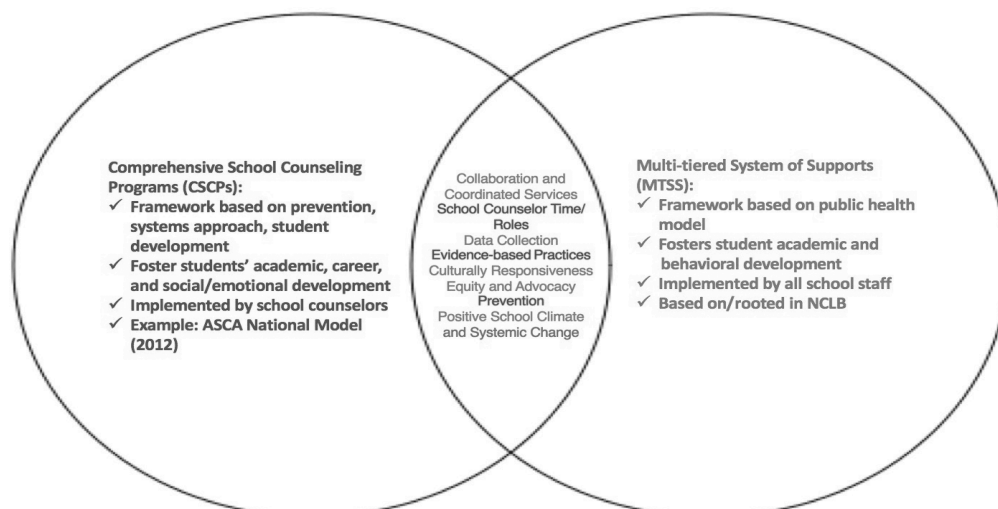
Comprehensive School Counseling Programs (CSCPs):
✓ Framework based on prevention, systems approach, student development
✓ Foster students' academic, career, and social/emotional development
✓ Implemented by school counselors
✓ Example: ASCA National Model (2012)

Collaboration and Coordinated Services
School Counselor Time/ Roles
Data Collection
Evidence-based Practices
Culturally Responsiveness
Equity and Advocacy
Prevention
Positive School Climate and Systemic Change

Multi-tiered System of Supports (MTSS):
✓ Framework based on public health model
✓ Fosters student academic and behavioral development
✓ Implemented by all school staff
✓ Based on/rooted in NCLB